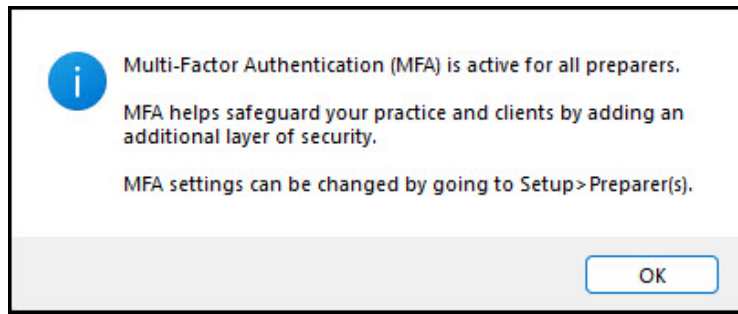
i

Multi-Factor Authentication (MFA) is active for all preparers.

MFA helps safeguard your practice and clients by adding an additional layer of security.

MFA settings can be changed by going to Setup>Preparer(s).

OK